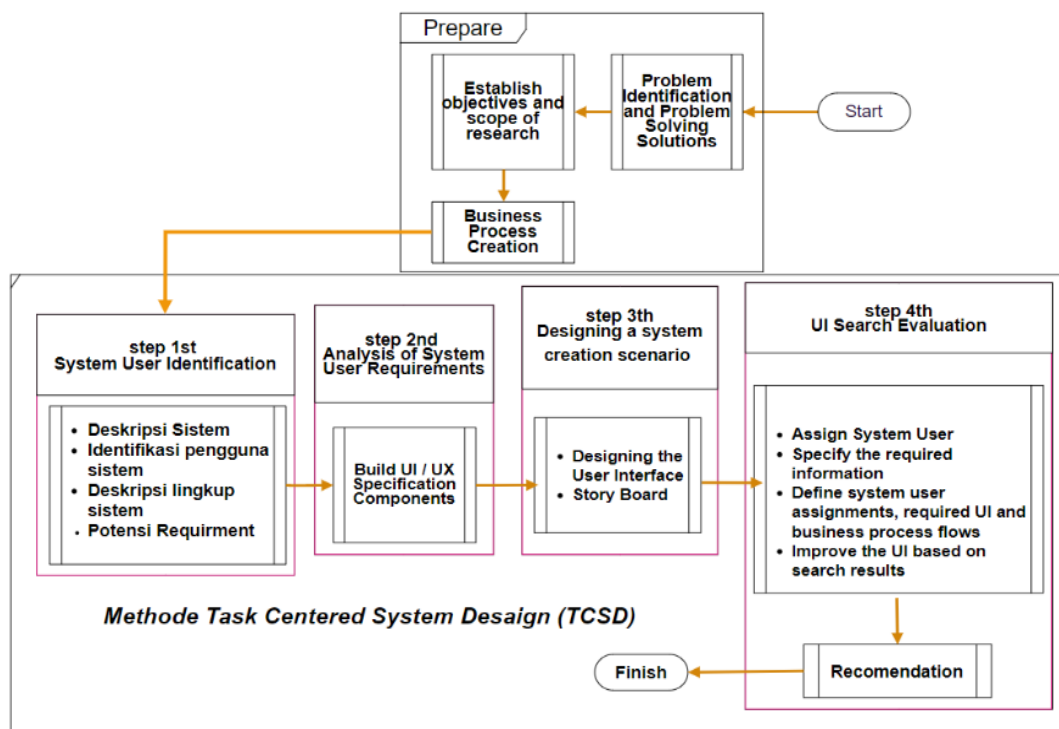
Prepare

Start

Problem Identification and Problem Solving Solutions

Establish objectives and scope of research

Business Process Creation

step 1st
System User Identification

- Deskripsi Sistem
- Identifikasi pengguna sistem
- Deskripsi lingkup sistem
- Potensi Requirment

step 2nd
Analysis of System User Requirements

Build UI / UX Specification Components

step 3th
Designing a system creation scenario

- Designing the User Interface
- Story Board

step 4th
UI Search Evaluation

- Assign System User
- Specify the required information
- Define system user assignments, required UI and business process flows
- Improve the UI based on search results

Methode Task Centered System Desaign (TCSD)

Recomendation

Finish